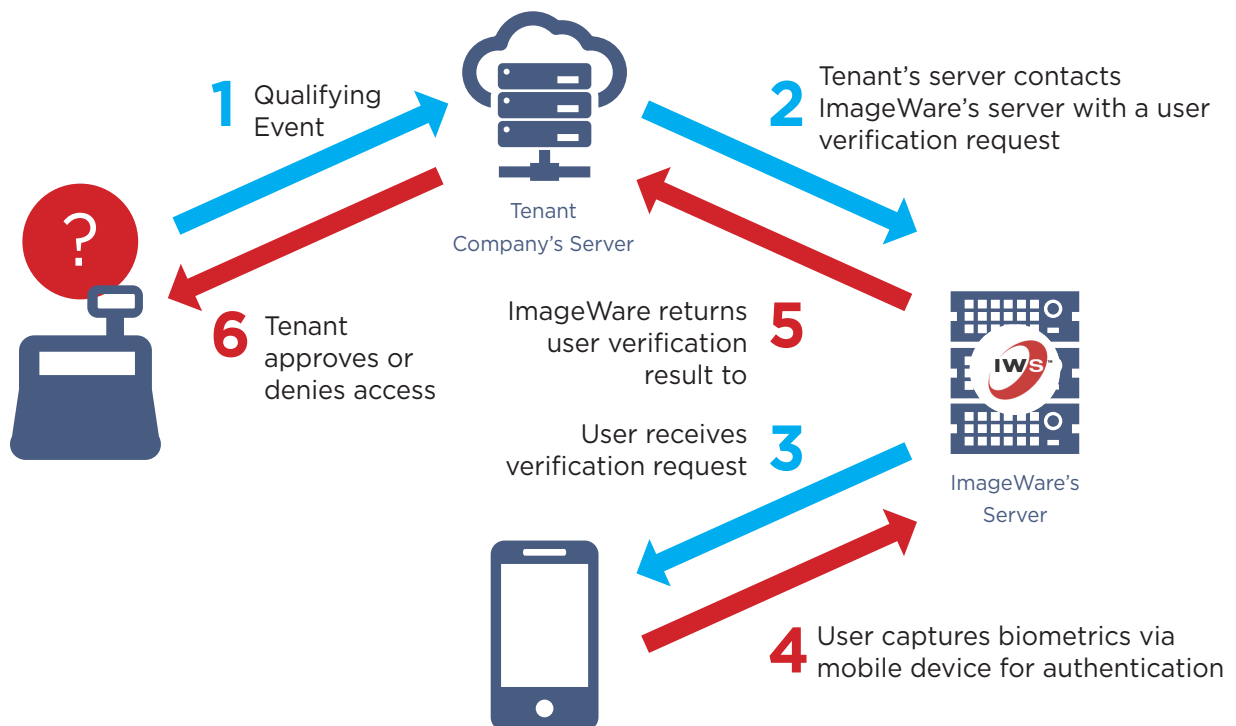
?

1 Qualifying Event

Tenant Company's Server

2 Tenant's server contacts ImageWare's server with a user verification request

6 Tenant approves or denies access

ImageWare returns user verification result to 5

IWS

User receives verification request 3

ImageWare's Server

4 User captures biometrics via mobile device for authentication